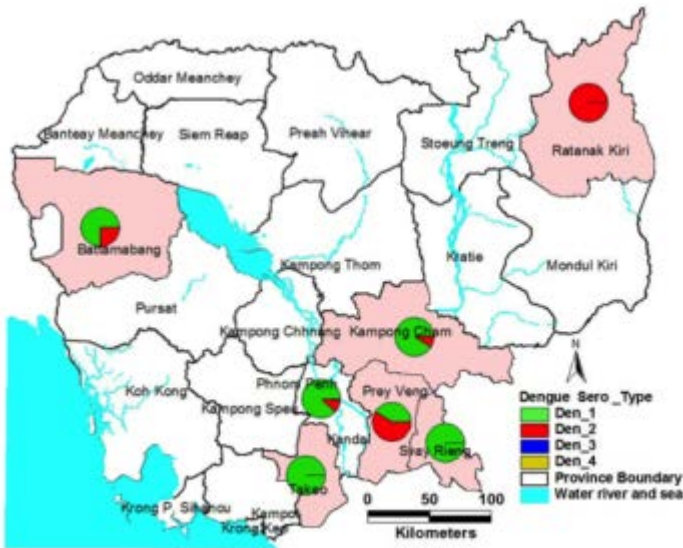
Oddar Meanchey
Banteay Meanchey
Siem Reap
Preah Vihear
Stoeung Treng
Ratanak Kiri
Battamabang
Kampong Thom
Kratie
Mondul Kiri
Pursat
Kampong Chhnang
Kampong Cham
Koh Kong
Phnom Penh
Prey Veng
Kampong Speu
Kandal
Svay Rieng
Takeo
Krong P. Sihanou
Kampot
Krong Kep
N
Dengue Sero _Type
Den_1
Den_2
Den_3
Den_4
Province Boundary
Water river and sea
0 50 100
Kilometers